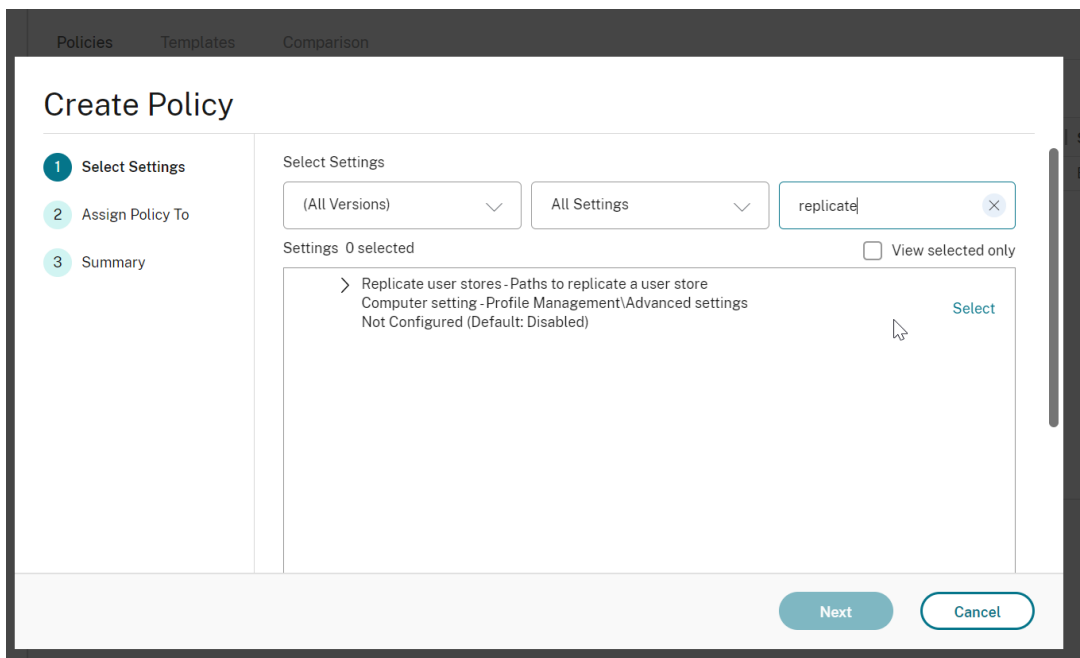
Policies Templates Comparison

Create Policy

1 Select Settings
2 Assign Policy To
3 Summary

Select Settings

(All Versions)
All Settings
replicate

Settings 0 selected
View selected only

Replicate user stores - Paths to replicate a user store
Computer setting - Profile Management\Advanced settings
Not Configured (Default: Disabled)
Select

Next
Cancel